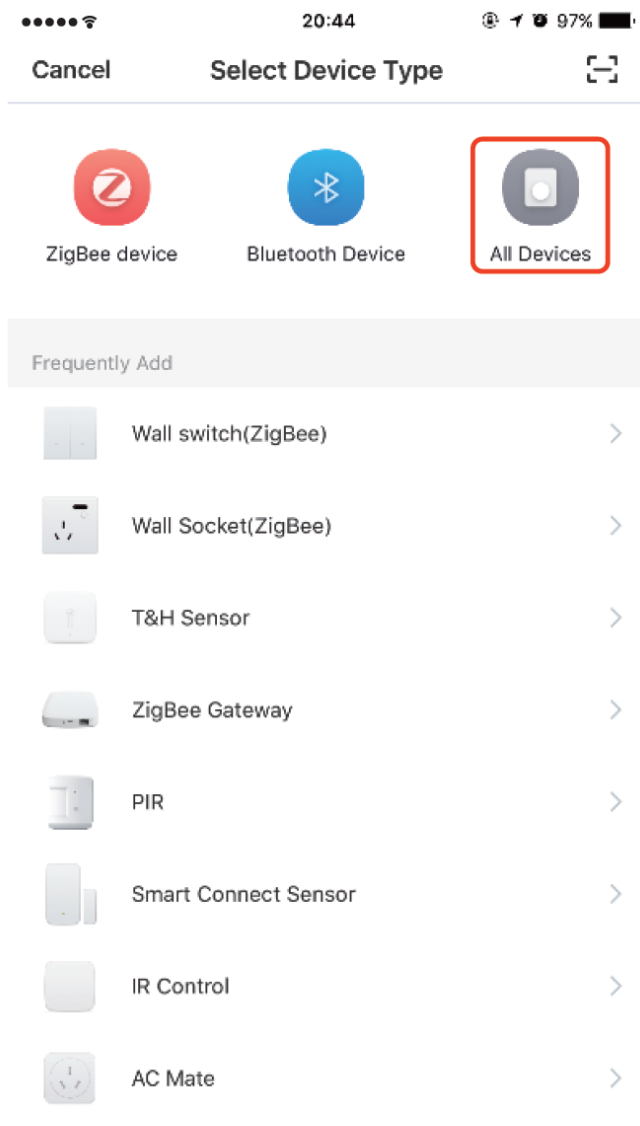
20:44

97%

Cancel

Select Device Type

ZigBee device

Bluetooth Device

All Devices

Frequently Add

Wall switch(ZigBee)

Wall Socket(ZigBee)

T&H Sensor

ZigBee Gateway

PIR

Smart Connect Sensor

IR Control

AC Mate